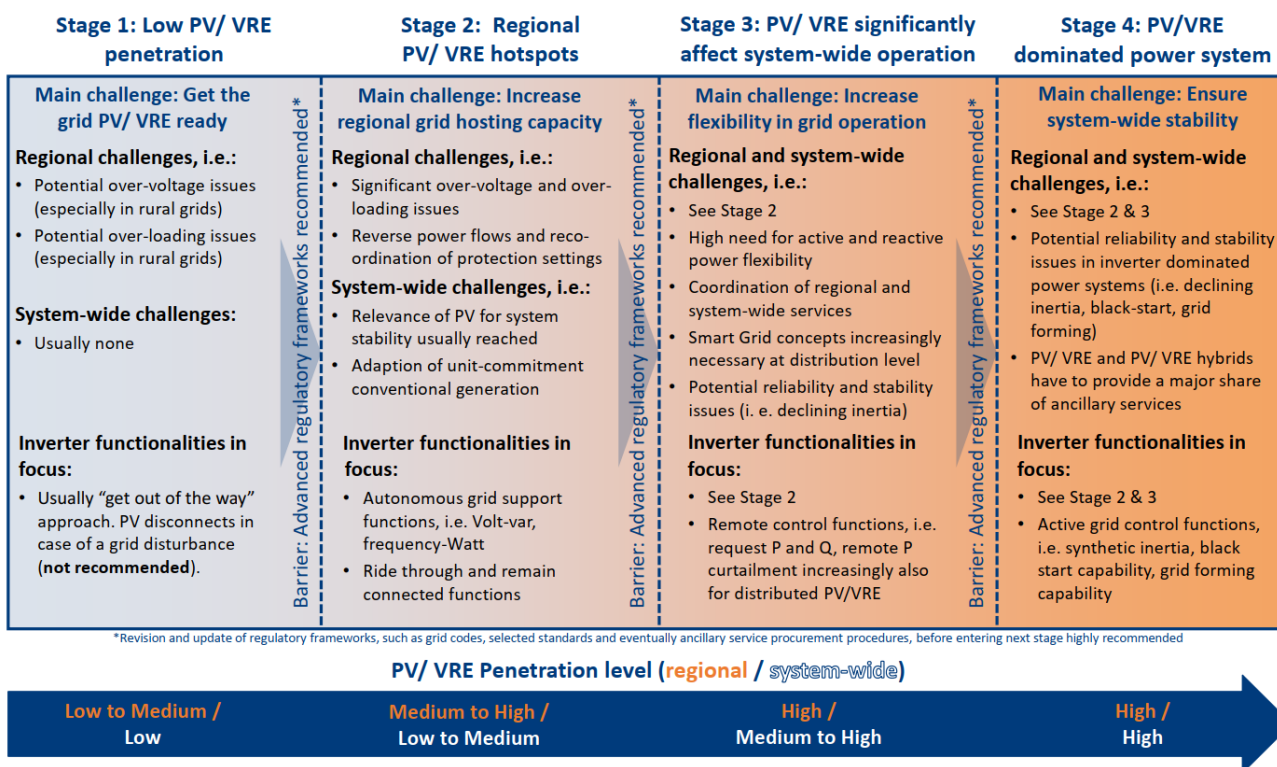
Stage 1: Low PV/ VRE penetration

Main challenge: Get the grid PV/ VRE ready

Regional challenges, i.e.:
• Potential over-voltage issues (especially in rural grids)
• Potential over-loading issues (especially in rural grids)

System-wide challenges:
• Usually none

Inverter functionalities in focus:
• Usually "get out of the way" approach. PV disconnects in case of a grid disturbance (**not recommended**).

Barrier: Advanced regulatory frameworks recommended*

Stage 2: Regional PV/ VRE hotspots

Main challenge: Increase regional grid hosting capacity

Regional challenges, i.e.:
• Significant over-voltage and overloading issues
• Reverse power flows and recoordination of protection settings

System-wide challenges, i.e.:
• Relevance of PV for system stability usually reached
• Adaption of unit-commitment conventional generation

Inverter functionalities in focus:
• Autonomous grid support functions, i.e. Volt-var, frequency-Watt
• Ride through and remain connected functions

Barrier: Advanced regulatory frameworks recommended*

Stage 3: PV/ VRE significantly affect system-wide operation

Main challenge: Increase flexibility in grid operation

Regional and system-wide challenges, i.e.:
• See Stage 2
• High need for active and reactive power flexibility
• Coordination of regional and system-wide services
• Smart Grid concepts increasingly necessary at distribution level
• Potential reliability and stability issues (i. e. declining inertia)

Inverter functionalities in focus:
• See Stage 2
• Remote control functions, i.e. request P and Q, remote P curtailment increasingly also for distributed PV/VRE

Barrier: Advanced regulatory frameworks recommended*

Stage 4: PV/VRE dominated power system

Main challenge: Ensure system-wide stability

Regional and system-wide challenges, i.e.:
• See Stage 2 & 3
• Potential reliability and stability issues in inverter dominated power systems (i.e. declining inertia, black-start, grid forming)
• PV/ VRE and PV/ VRE hybrids have to provide a major share of ancillary services

Inverter functionalities in focus:
• See Stage 2 & 3
• Active grid control functions, i.e. synthetic inertia, black start capability, grid forming capability

*Revision and update of regulatory frameworks, such as grid codes, selected standards and eventually ancillary service procurement procedures, before entering next stage highly recommended

PV/ VRE Penetration level (regional / system-wide)

Low to Medium / Low

Medium to High / Low to Medium

High / Medium to High

High / High